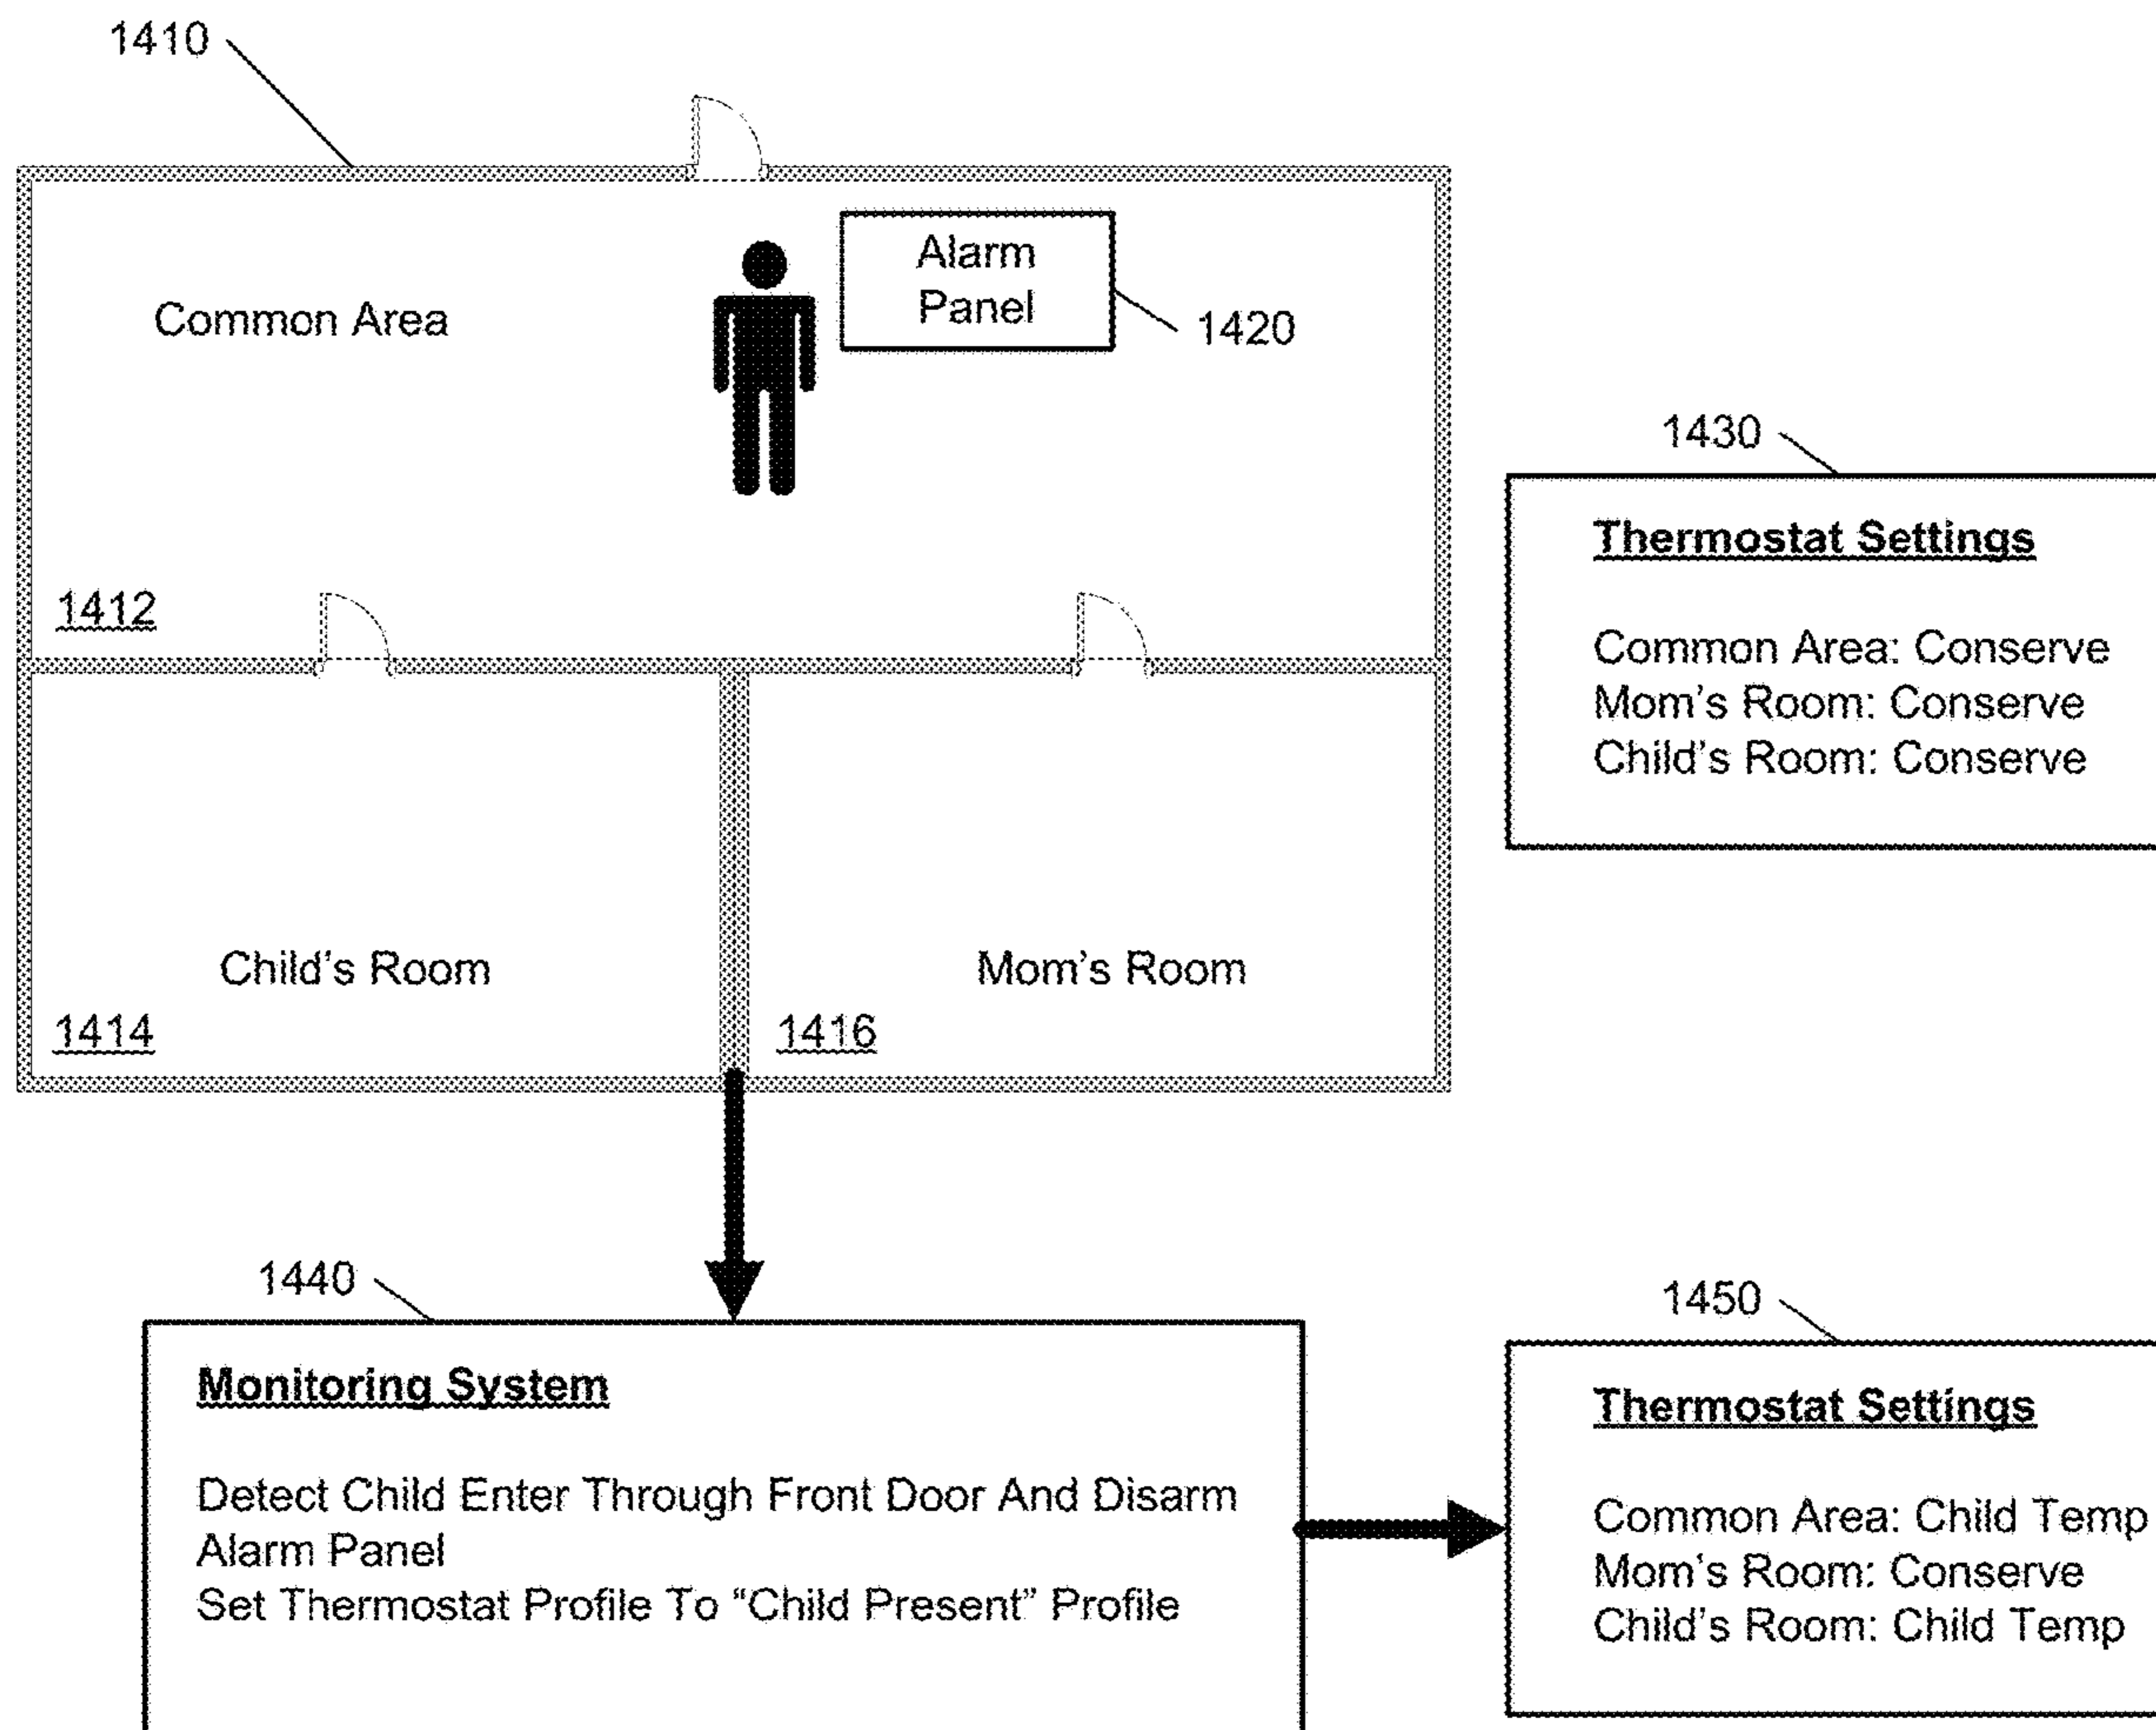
1410

Common Area

Alarm Panel

1420

1412

1430

Thermostat Settings

Common Area: Conserve
Mom's Room: Conserve
Child's Room: Conserve

Child's Room

1414

Mom's Room

1416

1440

Monitoring System

Detect Child Enter Through Front Door And Disarm Alarm Panel
Set Thermostat Profile To "Child Present" Profile

1450

Thermostat Settings

Common Area: Child Temp
Mom's Room: Conserve
Child's Room: Child Temp